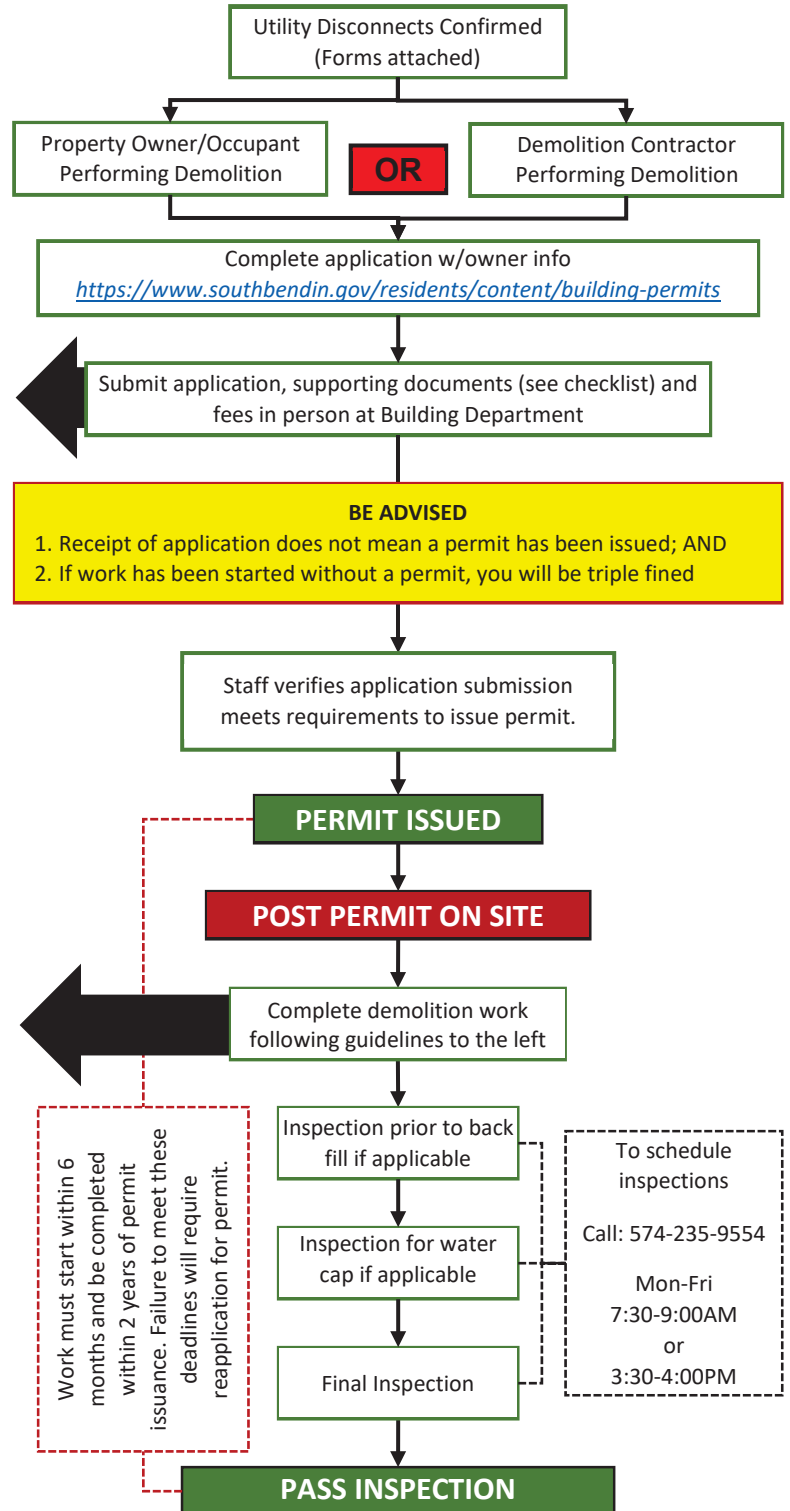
Utility Disconnects Confirmed
(Forms attached)

Property Owner/Occupant Performing Demolition

OR

Demolition Contractor Performing Demolition

Complete application w/owner info
https://www.southbendin.gov/residents/content/building-permits

Submit application, supporting documents (see checklist) and fees in person at Building Department

BE ADVISED
1. Receipt of application does not mean a permit has been issued; AND
2. If work has been started without a permit, you will be triple fined

Staff verifies application submission meets requirements to issue permit.

PERMIT ISSUED

POST PERMIT ON SITE

Complete demolition work following guidelines to the left

Work must start within 6 months and be completed within 2 years of permit issuance. Failure to meet these deadlines will require reapplication for permit.

Inspection prior to back fill if applicable

Inspection for water cap if applicable

Final Inspection

To schedule inspections

Call: 574-235-9554

Mon-Fri
7:30-9:00AM
or
3:30-4:00PM

PASS INSPECTION